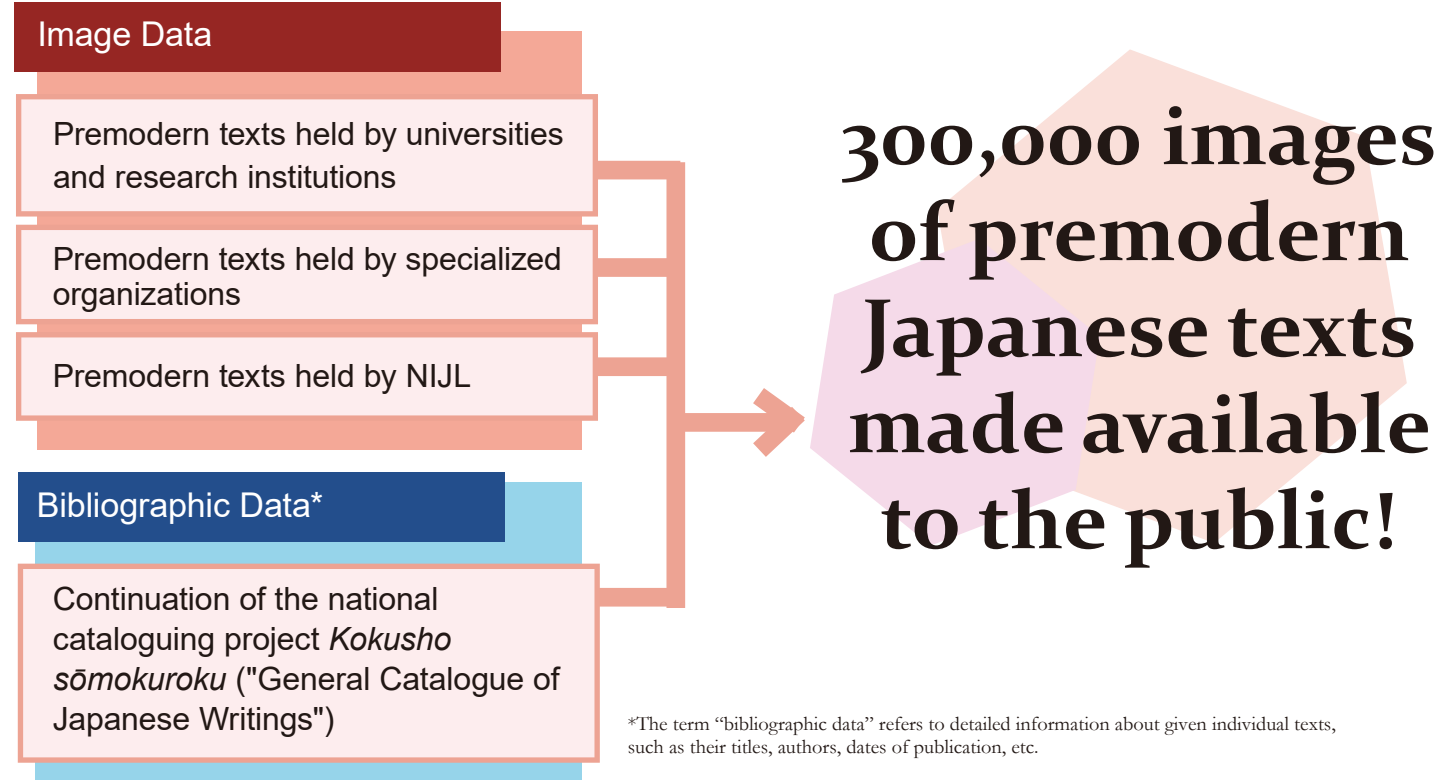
Image Data

Premodern texts held by universities and research institutions

Premodern texts held by specialized organizations

Premodern texts held by NIJL

Bibliographic Data*

Continuation of the national cataloguing project *Kokusho sōmokuroku* ("General Catalogue of Japanese Writings")

300,000 images of premodern Japanese texts made available to the public!

*The term "bibliographic data" refers to detailed information about given individual texts, such as their titles, authors, dates of publication, etc.